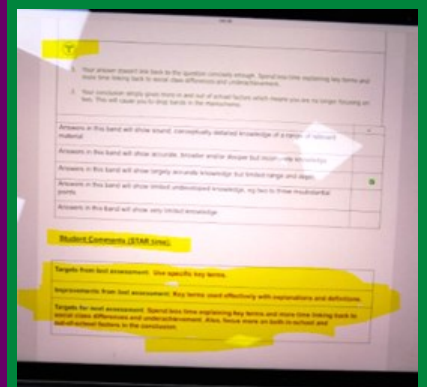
Y

3. Your answer doesn't link back to the question concisely enough. Spend less time explaining key terms and more time linking back to social class differences and underachievement.

4. Your conclusion simply gives more in and out of school factors which means you are no longer focusing on two. This will cause you to drop bands in the mark scheme.

| | |
|---|---|
| Answers in this band will show sound, conceptually detailed knowledge of a range of relevant material | |
| Answers in this band will show accurate, broader and/or deeper but incomplete knowledge | |
| Answers in this band will show largely accurate knowledge but limited range and depth | |
| Answers in this band will show limited undeveloped knowledge, eg two to three insubstantial points | ● |
| Answers in this band will show very limited knowledge | |

Student Comments (STAR time):

Targets from last assessment: Use specific key terms.

Improvements from last assessment: Key terms used effectively with explanations and definitions.

Targets for next assessment: Spend less time explaining key terms and more time linking back to social class differences and underachievement. Also, focus more on both in-school and out-of-school factors in the conclusion.